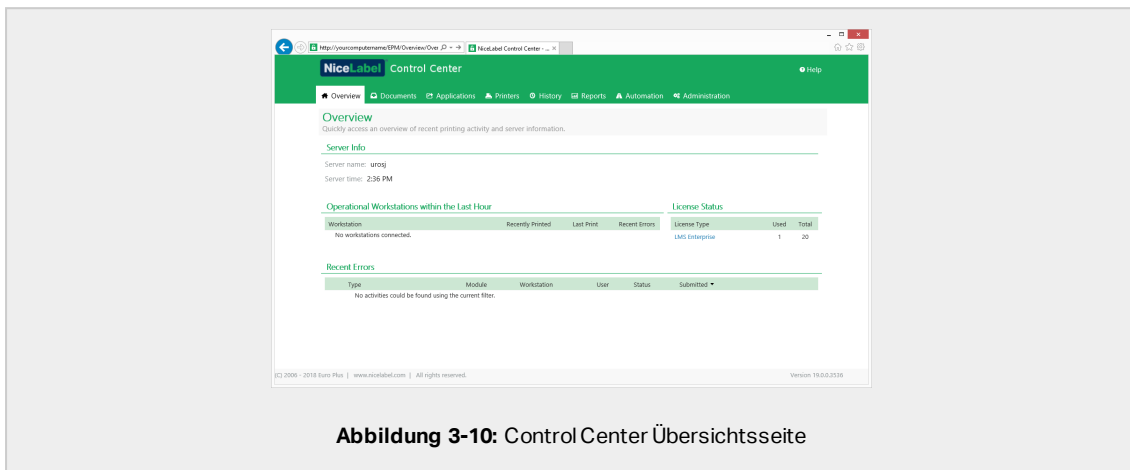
http://yourcomputername/EPM/Overview/Over NiceLabel Control Center - ... ×

NiceLabel Control Center

Help

Overview Documents Applications Printers History Reports Automation Administration

Overview
Quickly access an overview of recent printing activity and server information.

Server Info

Server name: urosj

Server time: 2:36 PM

Operational Workstations within the Last Hour

| Workstation | Recently Printed | Last Print | Recent Errors |
|---|---|---|---|
| No workstations connected. | | | |

License Status

| License Type | Used | Total |
|---|---|---|
| LMS Enterprise | 1 | 20 |

Recent Errors

| Type | Module | Workstation | User | Status | Submitted ▼ |
|---|---|---|---|---|---|
| No activities could be found using the current filter. | | | | | |

(C) 2006 - 2018 Euro Plus | www.nicelabel.com | All rights reserved.

Version 19.0.0.2536

**Abbildung 3-10:** Control Center Übersichtsseite